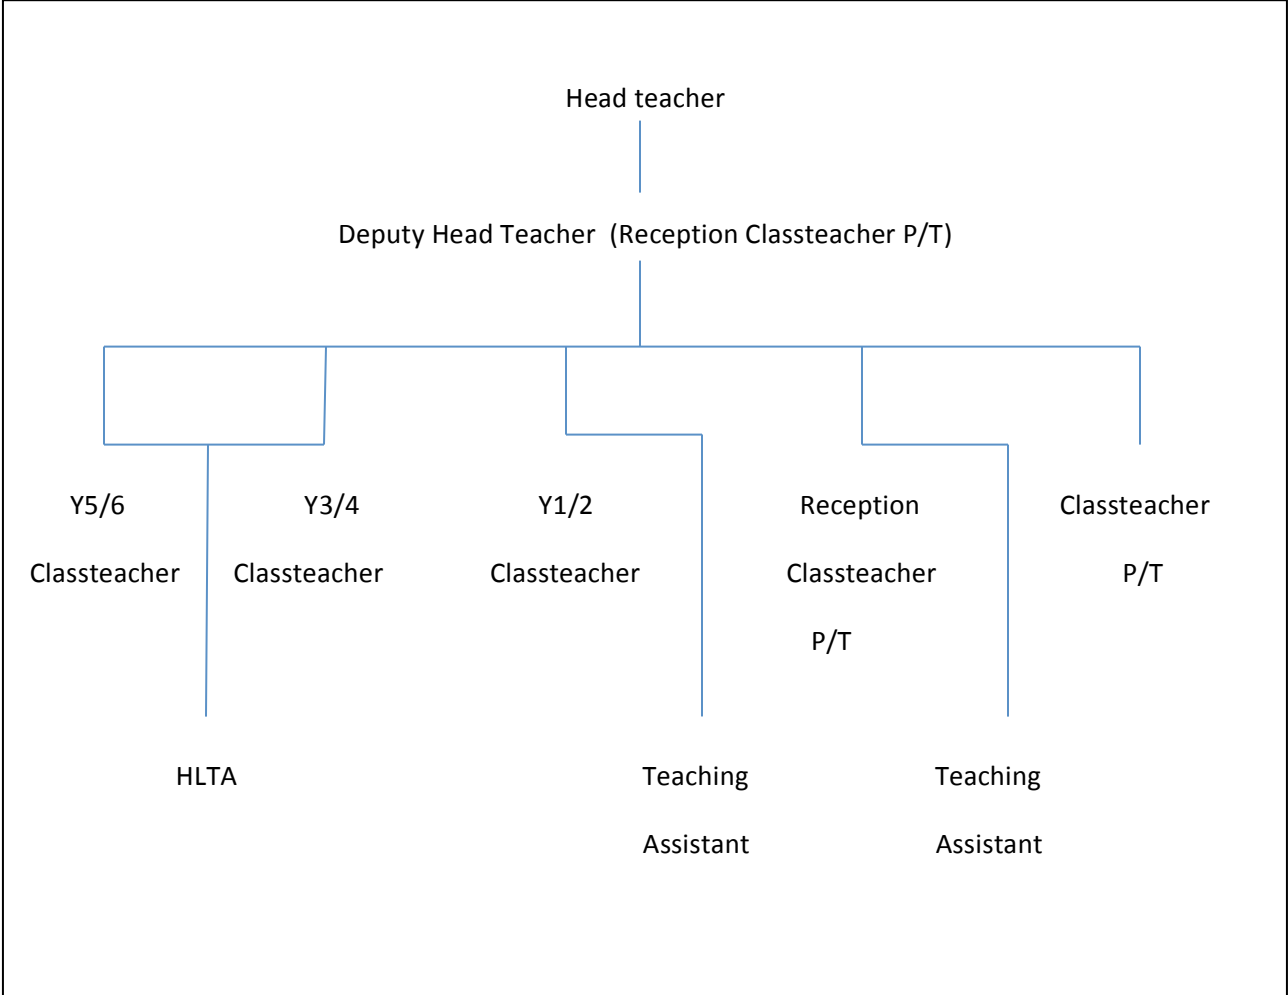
Head teacher

Deputy Head Teacher (Reception Classteacher P/T)

Y5/6 Classteacher

Y3/4 Classteacher

Y1/2 Classteacher

Reception Classteacher P/T

Classteacher P/T

HLTA

Teaching Assistant

Teaching Assistant